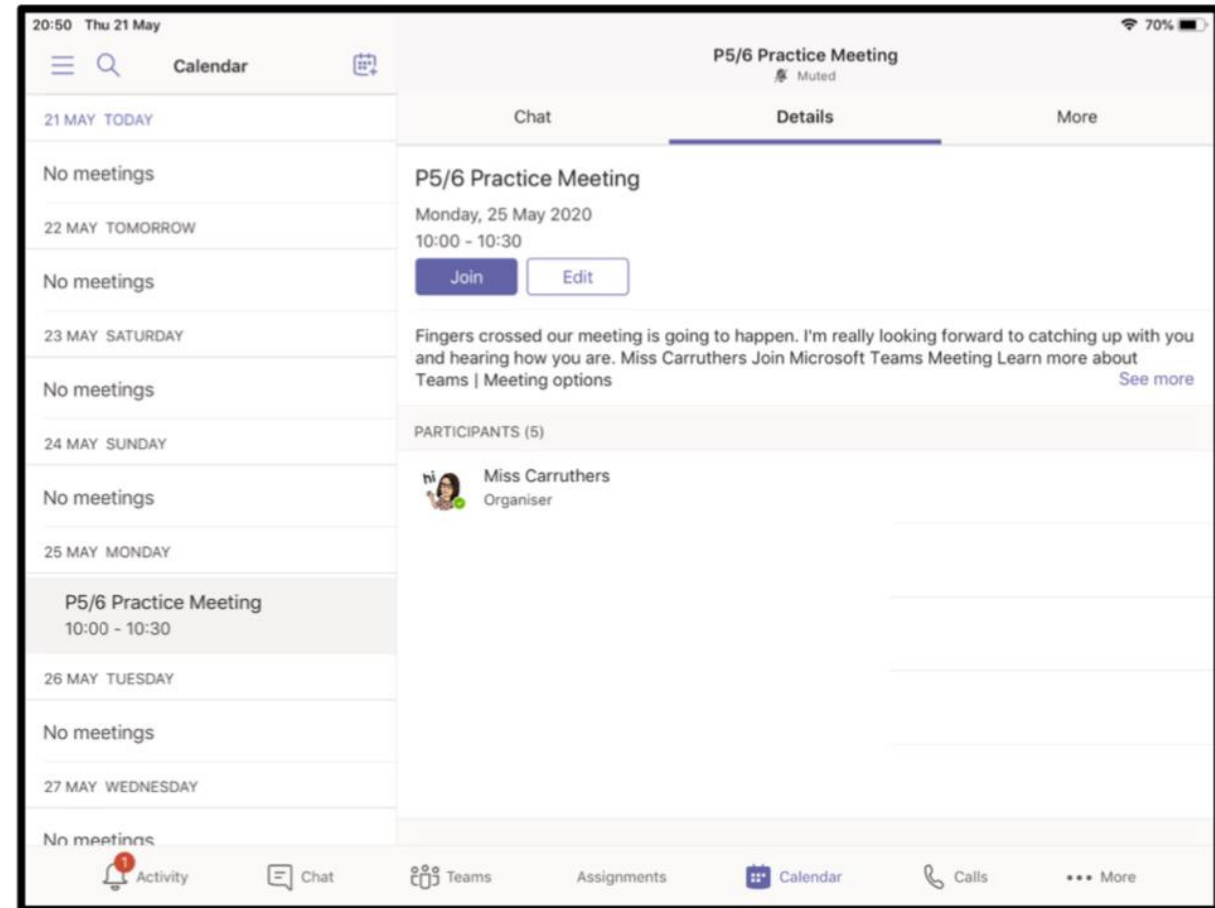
20:50 Thu 21 May

70%

Calendar

P5/6 Practice Meeting
Muted

Chat | Details | More

21 MAY TODAY

No meetings

22 MAY TOMORROW

No meetings

23 MAY SATURDAY

No meetings

24 MAY SUNDAY

No meetings

25 MAY MONDAY

P5/6 Practice Meeting
10:00 - 10:30

26 MAY TUESDAY

No meetings

27 MAY WEDNESDAY

No meetings

P5/6 Practice Meeting

Monday, 25 May 2020
10:00 - 10:30

Join Edit

Fingers crossed our meeting is going to happen. I'm really looking forward to catching up with you and hearing how you are. Miss Carruthers Join Microsoft Teams Meeting Learn more about Teams | Meeting options
See more

PARTICIPANTS (5)

hi
Miss Carruthers
Organiser

1
Activity Chat Teams Assignments Calendar Calls ••• More